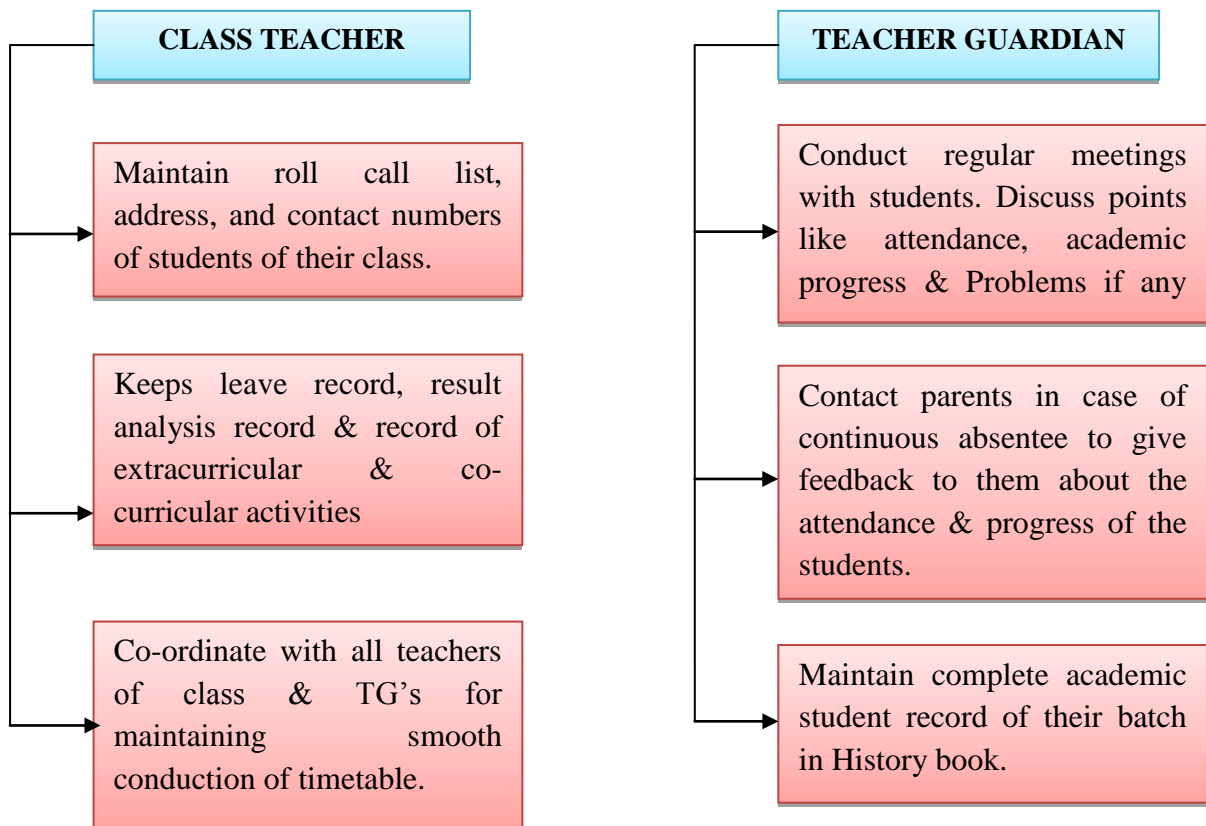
CLASS TEACHER

Maintain roll call list, address, and contact numbers of students of their class.

Keeps leave record, result analysis record & record of extracurricular & co-curricular activities

Co-ordinate with all teachers of class & TG’s for maintaining smooth conduction of timetable.

TEACHER GUARDIAN

Conduct regular meetings with students. Discuss points like attendance, academic progress & Problems if any

Contact parents in case of continuous absentee to give feedback to them about the attendance & progress of the students.

Maintain complete academic student record of their batch in History book.